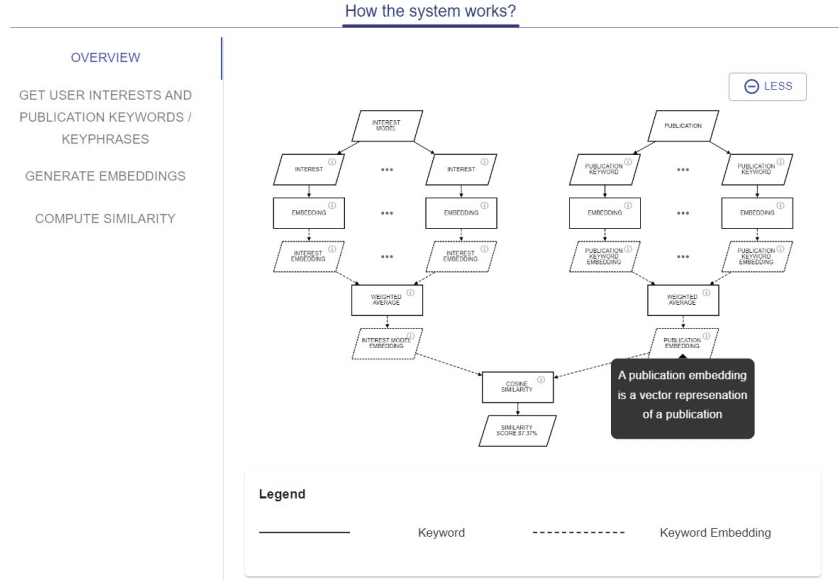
How the system works?

OVERVIEW

GET USER INTERESTS AND PUBLICATION KEYWORDS / KEYPHRASES

GENERATE EMBEDDINGS

COMPUTE SIMILARITY

LESS

INTEREST MODEL

INTEREST

•••

INTEREST

EMBEDDING

•••

EMBEDDING

INTEREST EMBEDDING

•••

INTEREST EMBEDDING

WEIGHTED AVERAGE

INTEREST MODEL EMBEDDING

PUBLICATION

PUBLICATION KEYWORD

•••

PUBLICATION KEYWORD

EMBEDDING

•••

EMBEDDING

PUBLICATION KEYWORD EMBEDDING

•••

PUBLICATION KEYWORD EMBEDDING

WEIGHTED AVERAGE

PUBLICATION EMBEDDING

COSINE SIMILARITY

SIMILARITY SCORE:87.37%

A publication embedding is a vector represenation of a publication

Legend

Keyword

Keyword Embedding